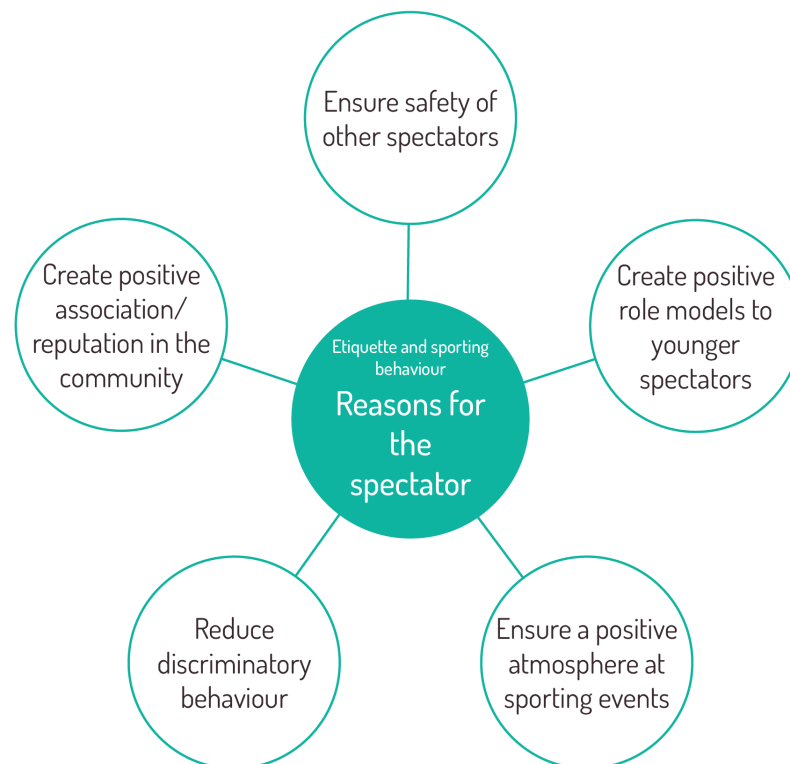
Ensure safety of other spectators

Create positive association/ reputation in the community

Etiquette and sporting behaviour

Reasons for the spectator

Create positive role models to younger spectators

Reduce discriminatory behaviour

Ensure a positive atmosphere at sporting events